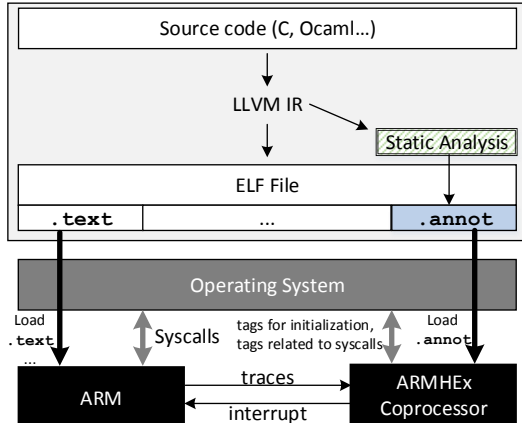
Source code (C, Ocaml…)

LLVM IR

Static Analysis

ELF File

.text

…

.annot

Operating System

Load
.text
…

Syscalls

tags for initialization,
tags related to syscalls

Load
.annot

ARM

traces

interrupt

ARMHEx
Coprocessor